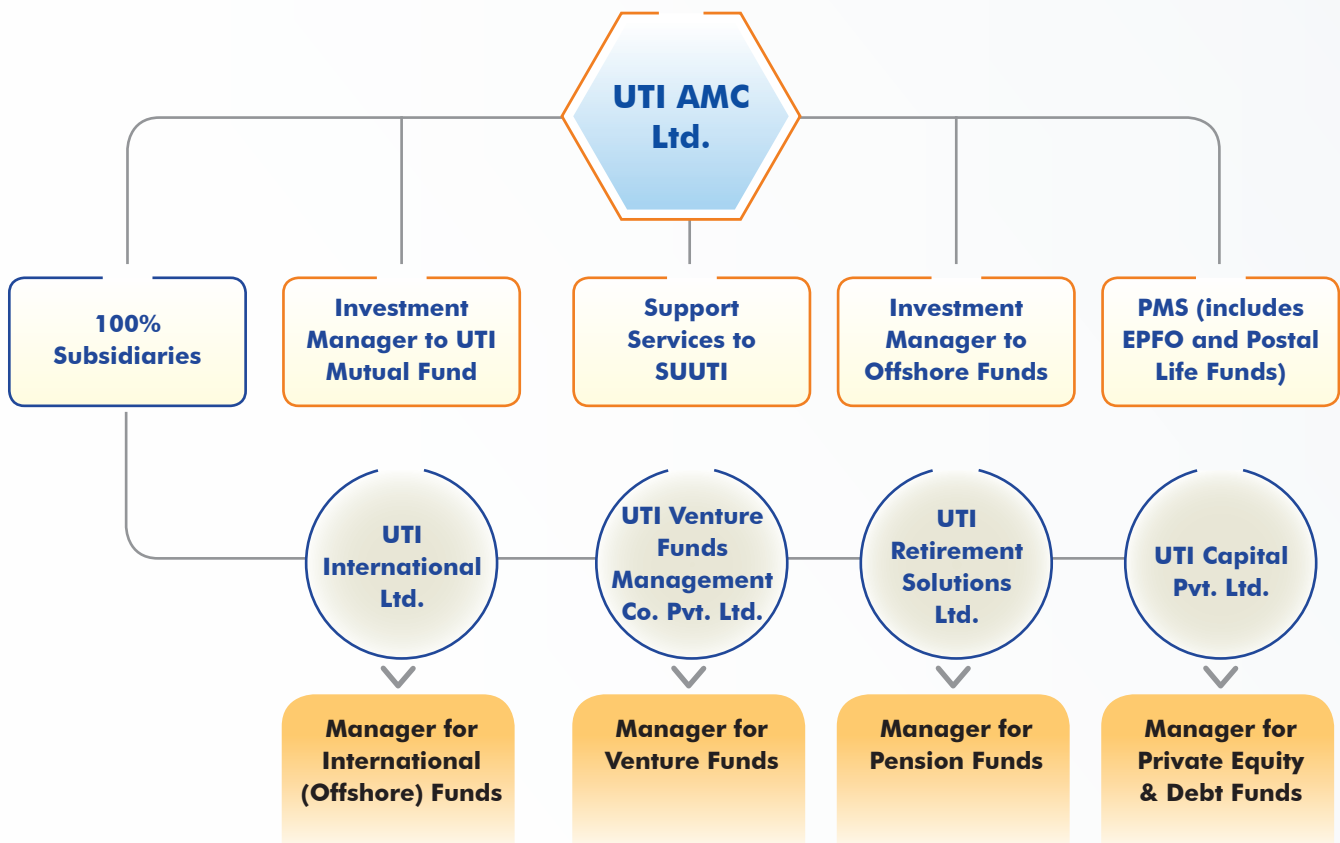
UTI AMC Ltd.

100% Subsidiaries

Investment Manager to UTI Mutual Fund

Support Services to SUUTI

Investment Manager to Offshore Funds

PMS (includes EPFO and Postal Life Funds)

UTI International Ltd.

UTI Venture Funds Management Co. Pvt. Ltd.

UTI Retirement Solutions Ltd.

UTI Capital Pvt. Ltd.

Manager for International (Offshore) Funds

Manager for Venture Funds

Manager for Pension Funds

Manager for Private Equity & Debt Funds